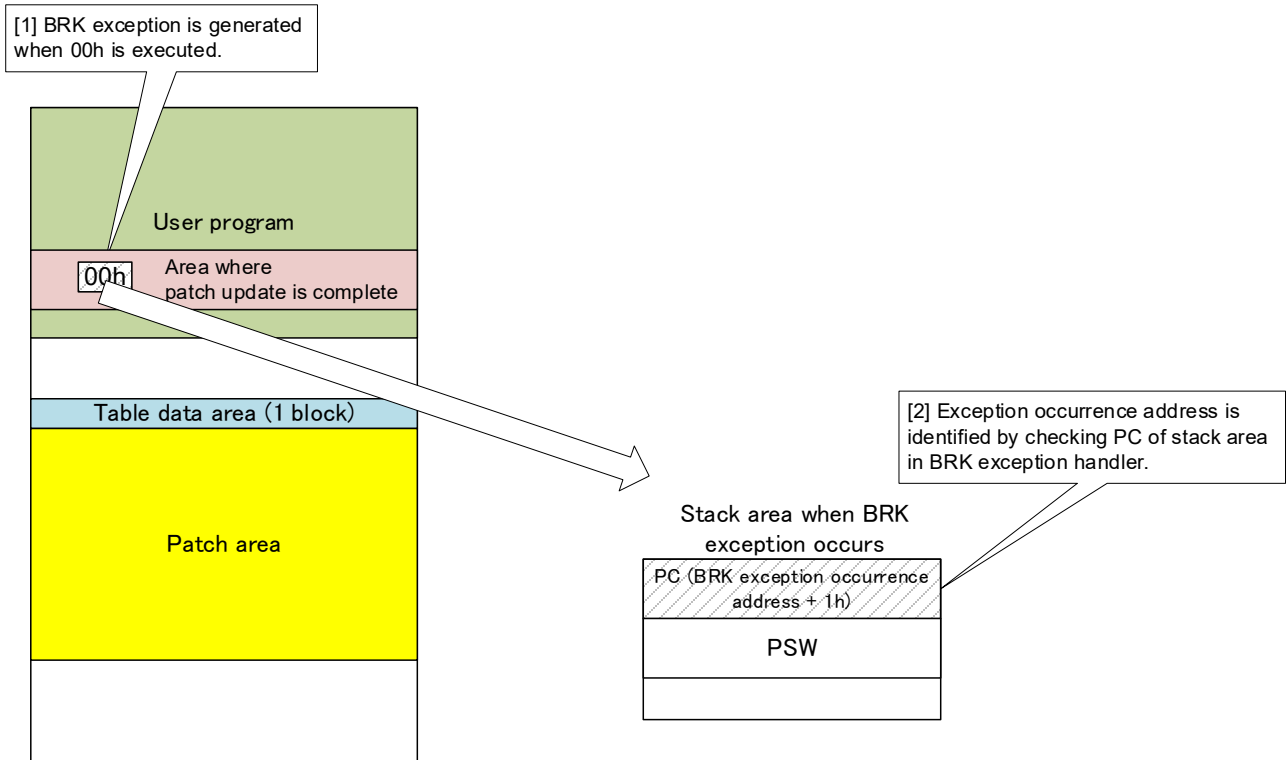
[1] BRK exception is generated when 00h is executed.

User program

00h

Area where patch update is complete

Table data area (1 block)

Patch area

[2] Exception occurrence address is identified by checking PC of stack area in BRK exception handler.

Stack area when BRK exception occurs

PC (BRK exception occurrence address + 1h)

PSW